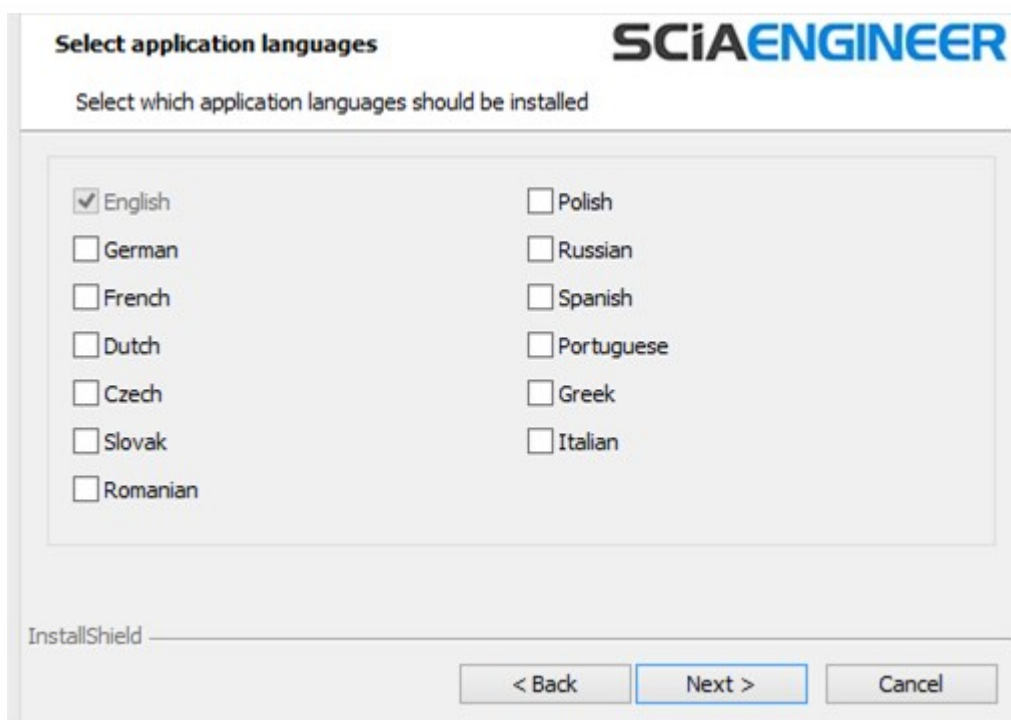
Select application languages

SCIAENGINEER

Select which application languages should be installed

English
German
French
Dutch
Czech
Slovak
Romanian

Polish
Russian
Spanish
Portuguese
Greek
Italian

InstallShield

< Back
Next >
Cancel